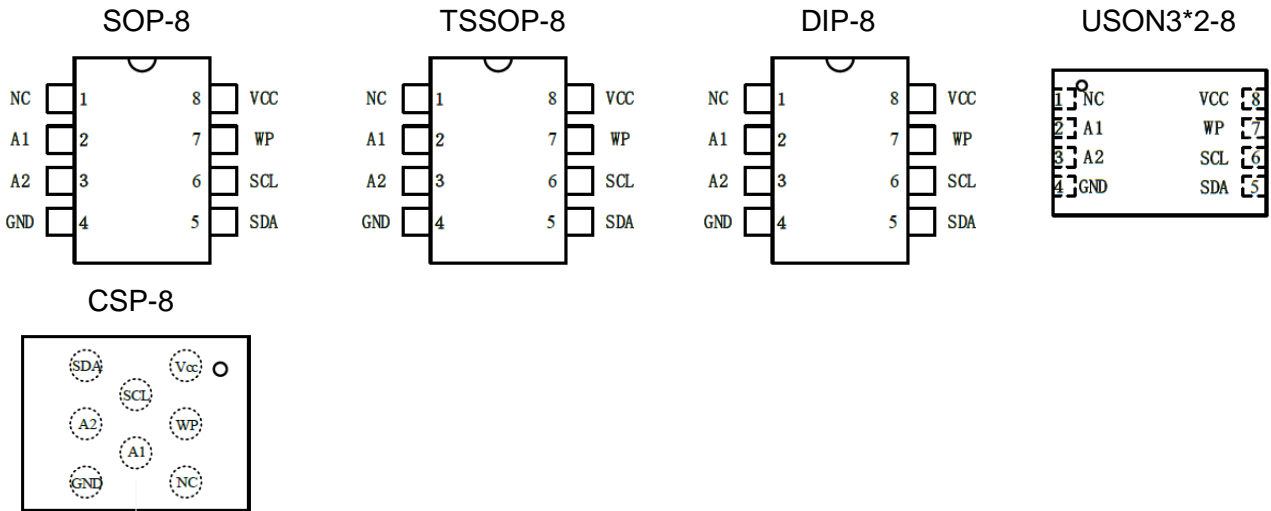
SOP-8

NC 1
A1 2
A2 3
GND 4
8 VCC
7 WP
6 SCL
5 SDA

TSSOP-8

NC 1
A1 2
A2 3
GND 4
8 VCC
7 WP
6 SCL
5 SDA

DIP-8

NC 1
A1 2
A2 3
GND 4
8 VCC
7 WP
6 SCL
5 SDA

USON3*2-8

1 NC
2 A1
3 A2
4 GND
VCC 8
WP 7
SCL 6
SDA 5

CSP-8

SDA
Vcc
SCL
A2
WP
A1
GND
NC